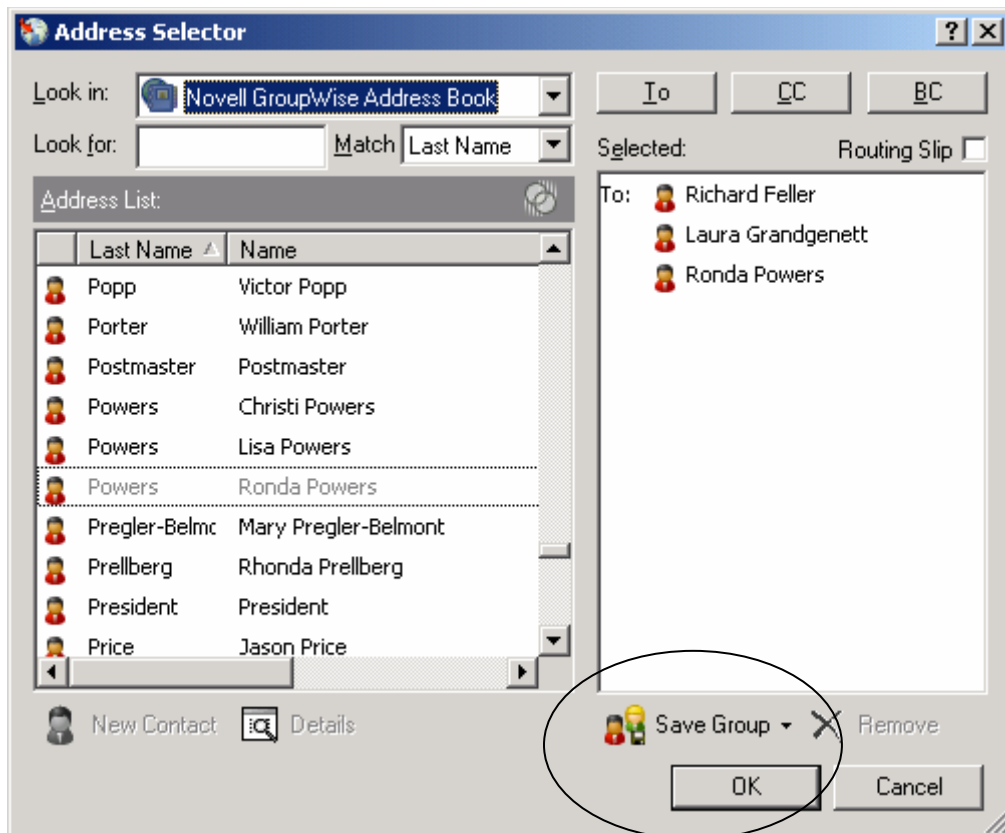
Address Selector

Look in: Novell GroupWise Address Book
Look for:
Match Last Name

To CC BC

Selected:
Routing Slip

Address List:

| Last Name | Name |
|---|---|
| Popp | Victor Popp |
| Porter | William Porter |
| Postmaster | Postmaster |
| Powers | Christi Powers |
| Powers | Lisa Powers |
| Powers | Ronda Powers |
| Pregler-Belmc | Mary Pregler-Belmont |
| Prellberg | Rhonda Prellberg |
| President | President |
| Price | Jason Price |

To: Richard Feller
Laura Grandgenett
Ronda Powers

New Contact Details
Save Group Remove
OK Cancel